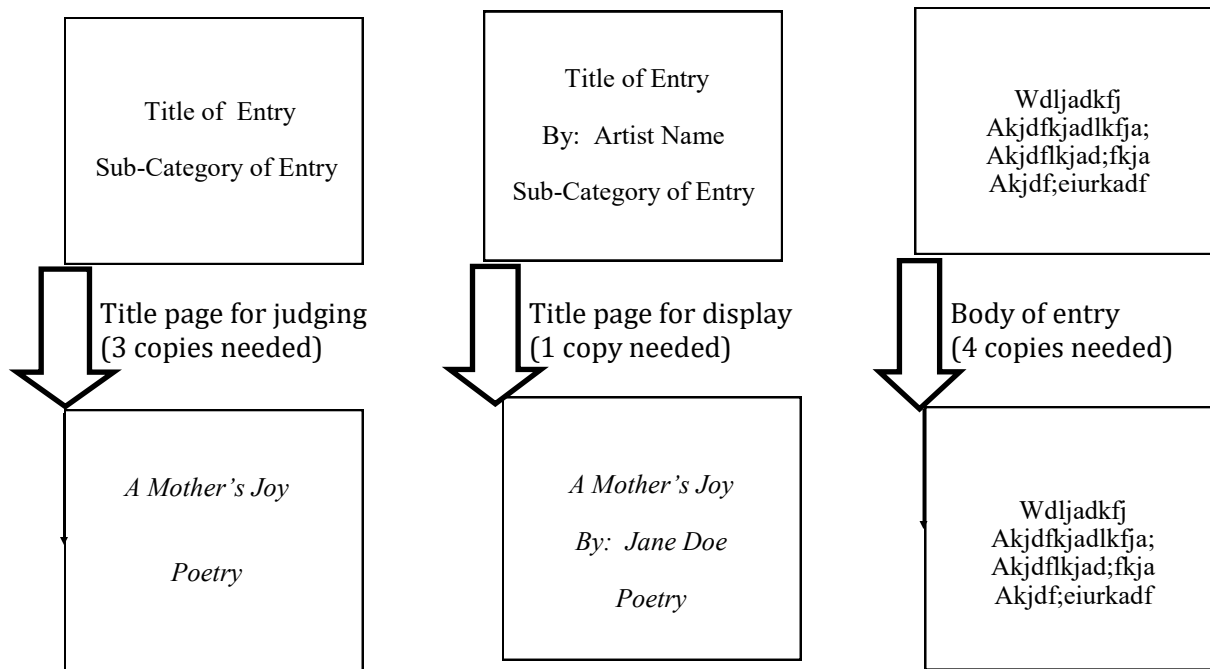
Title of Entry

Sub-Category of Entry

Title page for judging
(3 copies needed)

*A Mother's Joy*

*Poetry*

Title of Entry

By: Artist Name

Sub-Category of Entry

Title page for display
(1 copy needed)

*A Mother's Joy*

*By: Jane Doe*

*Poetry*

Wdljadkfj
Akjdfkjadlkfja;
Akjdflkjad;fkja
Akjdf;eiurkadf

Body of entry
(4 copies needed)

Wdljadkfj
Akjdfkjadlkfja;
Akjdflkjad;fkja
Akjdf;eiurkadf